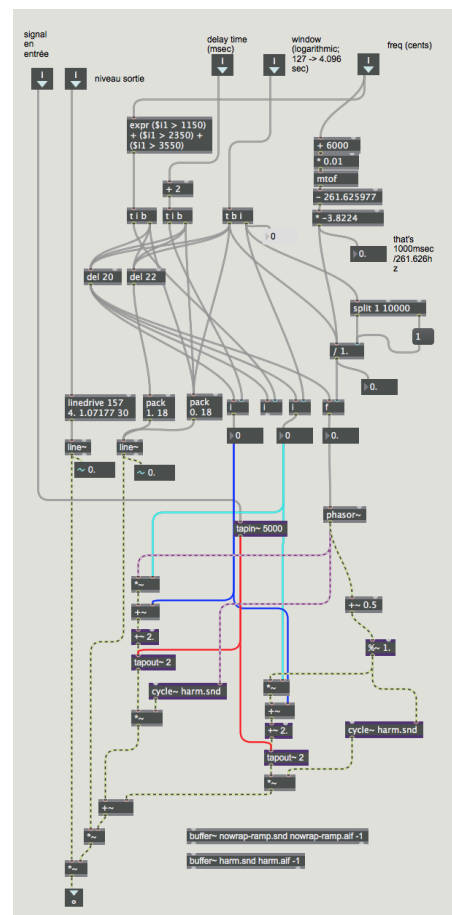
signal en entrée

niveau sortie

delay time (msec)

window (logarithmic; 127 -> 4.096 sec)

freq (cents)

expr ($i1 > 1150) + ($i1 > 2350) + ($i1 > 3550)

+ 6000

* 0.01

mtof

- 261.625977

* -3.8224

+ 2

t i b

t i b

t b i

0

0.

that's 1000msec /261.626hz

del 20

del 22

split 1 10000

1

/ 1.

0.

linedrive 157 4. 1.07177 30

pack 1. 18

pack 0. 18

i

i

i

f

line~

line~

~ 0.

~ 0.

0

0

0.

tapin~ 5000

phasor~

*~

+~

+~ 2.

+~ 0.5

%~ 1.

tapout~ 2

cycle~ harm.snd

*~

*~

+~

+~ 2.

cycle~ harm.snd

tapout~ 2

*~

+~

*~

*~

buffer~ nowrap-ramp.snd nowrap-ramp.aif -1

buffer~ harm.snd harm.aif -1